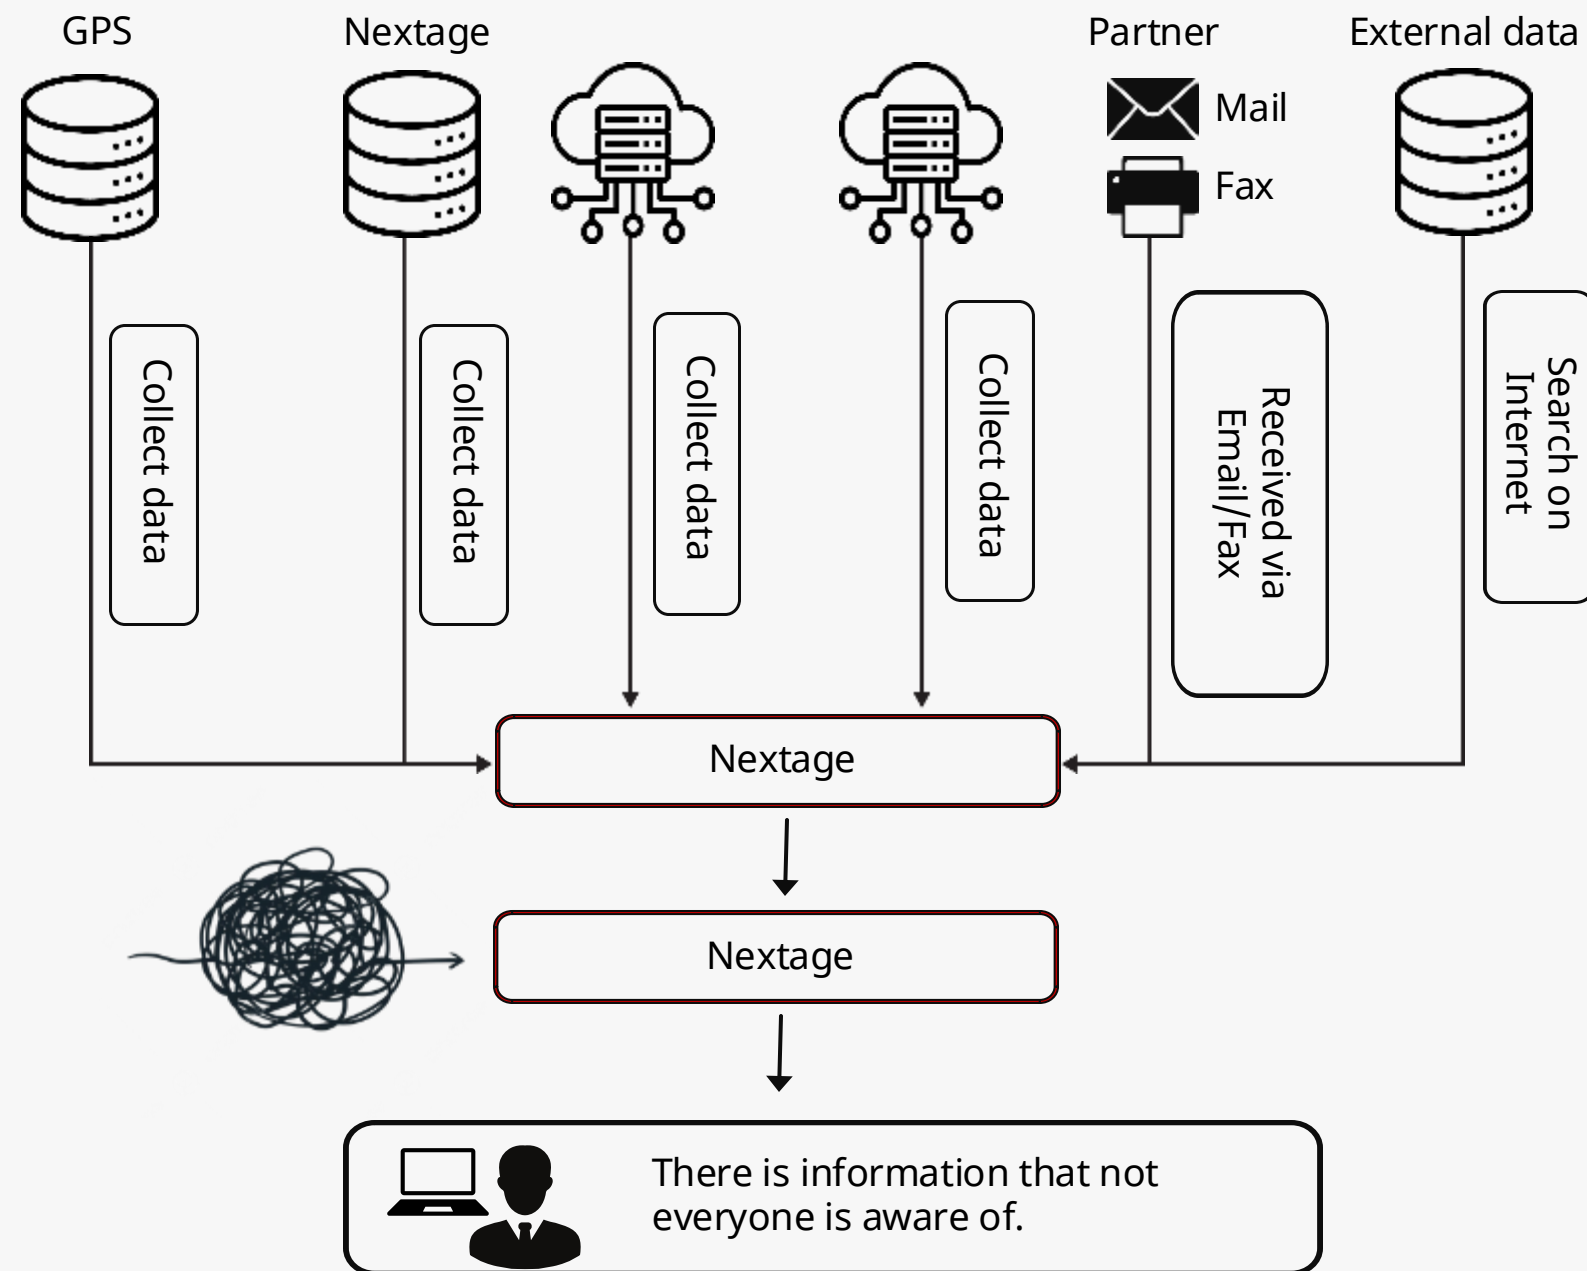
GPS

Nextage

Partner

External data

Mail

Fax

Collect data

Collect data

Collect data

Collect data

Received via Email/Fax

Search on Internet

Nextage

Nextage

There is information that not everyone is aware of.